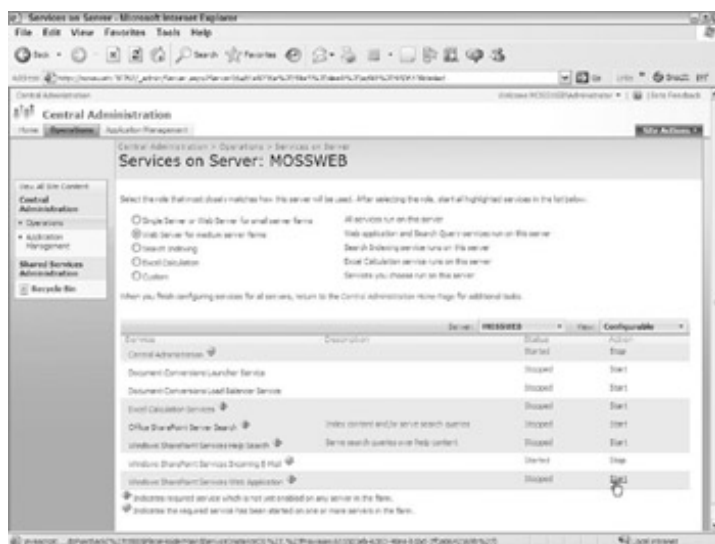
Services on Server - Microsoft Internet Explorer

File Edit View Favorites Tools Help

Back Search Favorites

Address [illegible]

Central Administration

Welcome MOSSWEB\Administrator | Site Feedback

Central Administration

Home Operations Application Management

Site Actions

Central Administration > Operations > Services on Server

Services on Server: MOSSWEB

View All Site Content

Central Administration

Operations

Application Management

Shared Services Administration

Recycle Bin

Select the role that most closely matches how this server will be used. After selecting the role, start all highlighted services in the list below.

Single Server or Web Server for small server farms — All services run on this server

Web Server for medium server farms — Web application and Search Query services run on this server

Search Indexing — Search Indexing service runs on this server

Excel Calculation — Excel Calculation services runs on this server

Custom — Services you choose run on this server

When you finish configuring services for all servers, return to the Central Administration Home Page for additional tasks.

Server: MOSSWEB View: Configurable

| Service | Description | Status | Action |
|---|---|---|---|
| Central Administration | | Started | Stop |
| Document Conversions Launcher Service | | Stopped | Start |
| Document Conversions Load Balancer Service | | Stopped | Start |
| Excel Calculation Services | | Stopped | Start |
| Office SharePoint Server Search | Index content and/or serve search queries | Stopped | Start |
| Windows SharePoint Services Help Search | Serve search queries over help content | Stopped | Start |
| Windows SharePoint Services Incoming E-Mail | | Started | Stop |
| Windows SharePoint Services Web Application | | Stopped | Start |

Indicates required service which is not yet enabled on any server in the farm.

Indicates the required service has been started on one or more servers in the farm.

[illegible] Local intranet